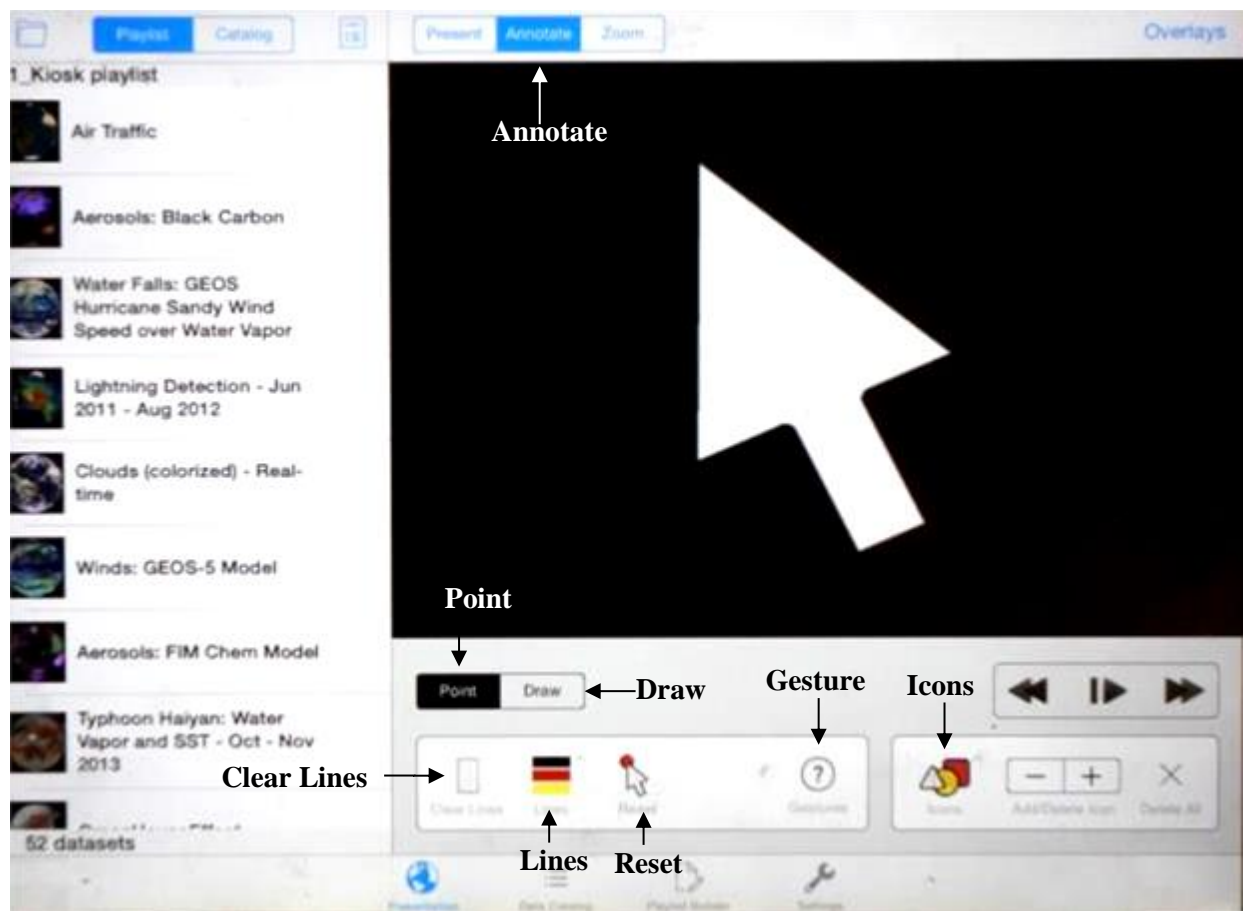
Playlist Catalog

Present Annotate Zoom

Overlays

1_Kiosk playlist

Air Traffic

Aerosols: Black Carbon

Water Falls: GEOS Hurricane Sandy Wind Speed over Water Vapor

Lightning Detection - Jun 2011 - Aug 2012

Clouds (colorized) - Real-time

Winds: GEOS-5 Model

Aerosols: FIM Chem Model

Typhoon Haiyan: Water Vapor and SST - Oct - Nov 2013

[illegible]

52 datasets

Annotate

Point

Point Draw

Draw

Gesture

Icons

Clear Lines

Clear Lines Lines Reset Gestures

Icons Add/Delete Icon Delete All

Lines

Reset

Presentation Data Catalog Playlist Builder Settings